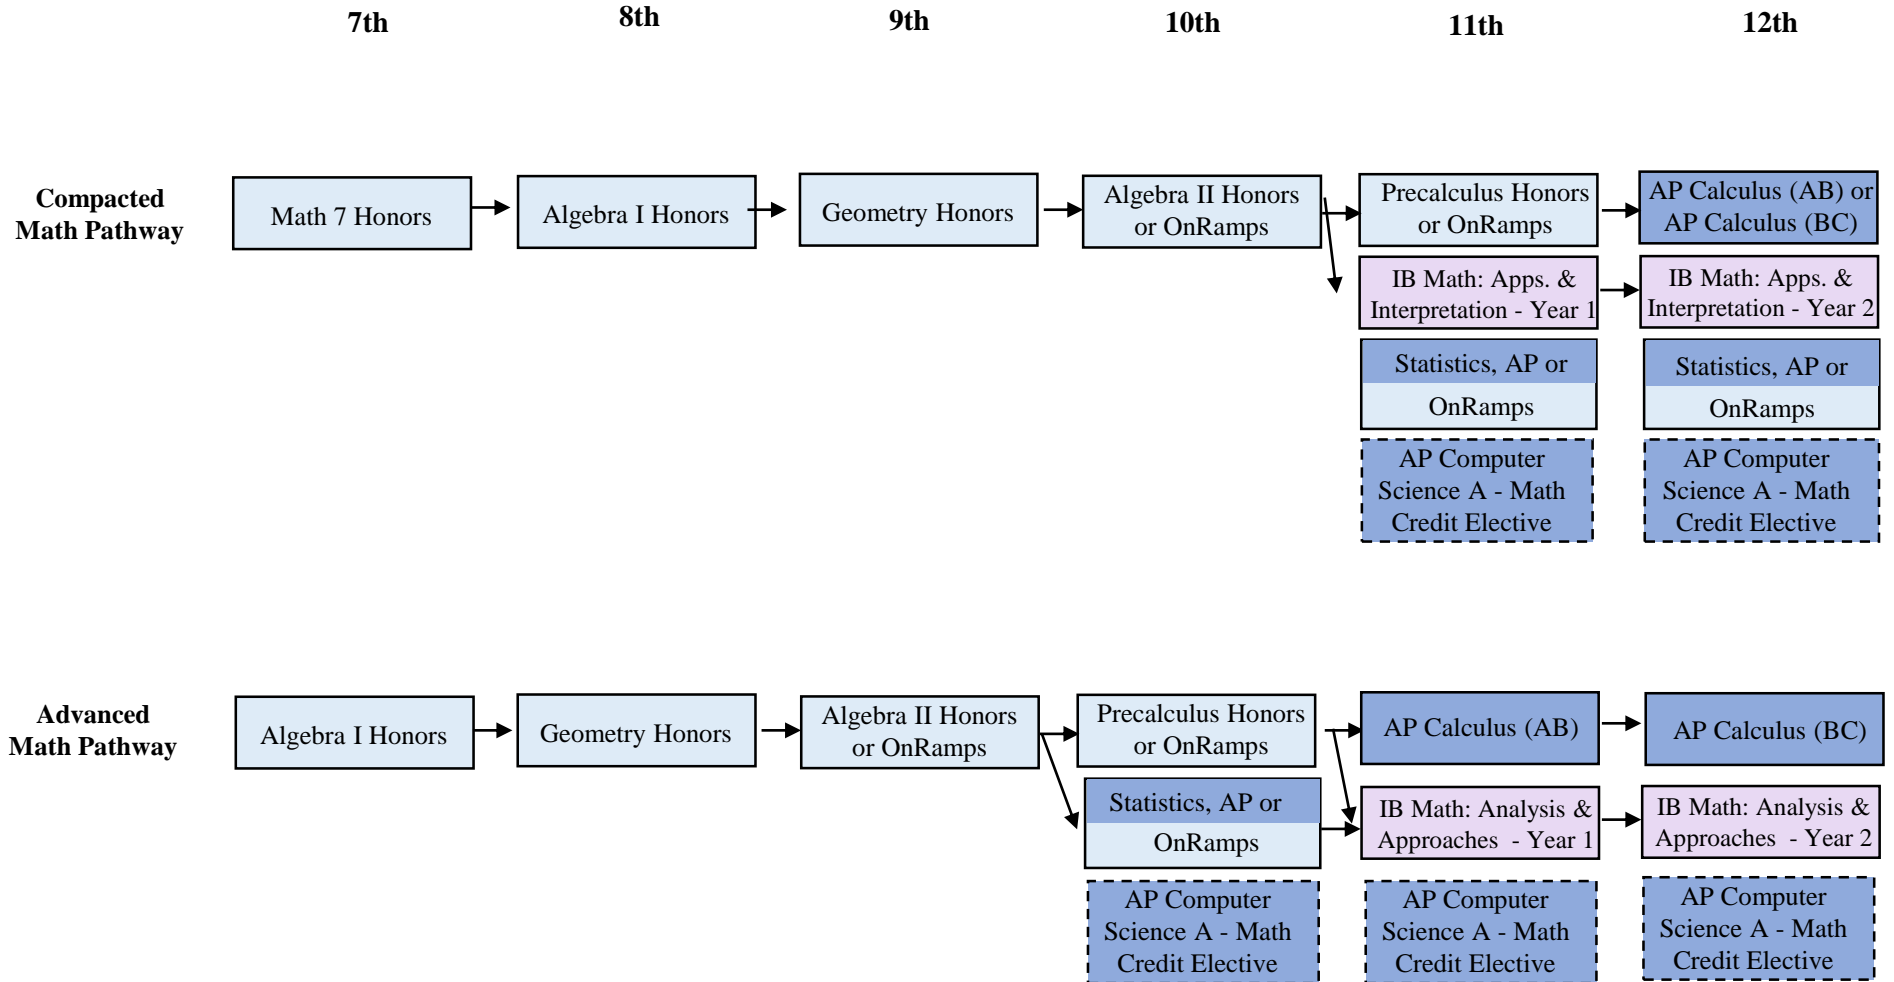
7th 8th 9th 10th 11th 12th

Compacted Math Pathway

Math 7 Honors

Algebra I Honors

Geometry Honors

Algebra II Honors or OnRamps

Precalculus Honors or OnRamps

AP Calculus (AB) or AP Calculus (BC)

IB Math: Apps. & Interpretation - Year 1

IB Math: Apps. & Interpretation - Year 2

Statistics, AP or OnRamps

Statistics, AP or OnRamps

AP Computer Science A - Math Credit Elective

AP Computer Science A - Math Credit Elective

Advanced Math Pathway

Algebra I Honors

Geometry Honors

Algebra II Honors or OnRamps

Precalculus Honors or OnRamps

AP Calculus (AB)

AP Calculus (BC)

Statistics, AP or OnRamps

IB Math: Analysis & Approaches - Year 1

IB Math: Analysis & Approaches - Year 2

AP Computer Science A - Math Credit Elective

AP Computer Science A - Math Credit Elective

AP Computer Science A - Math Credit Elective